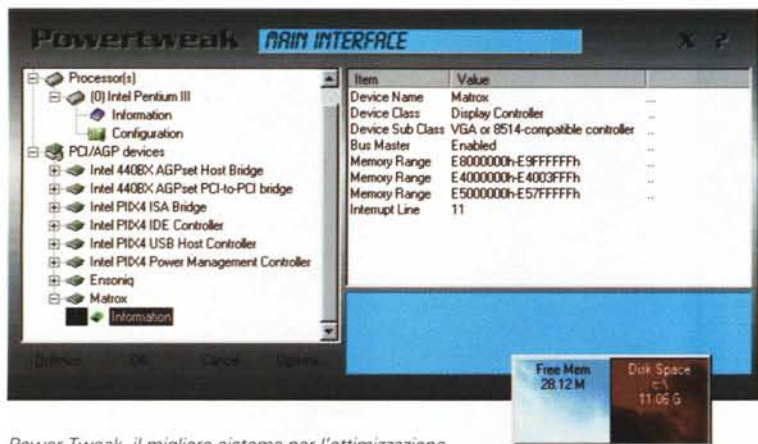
Powertweak MAIN INTERFACE

X ?

Processor(s)
(0) Intel Pentium III
Information
Configuration
PCI/AGP devices
Intel 440BX AGPset Host Bridge
Intel 440BX AGPset PCI-to-PCI bridge
Intel PIIX4 ISA Bridge
Intel PIIX4 IDE Controller
Intel PIIX4 USB Host Controller
Intel PIIX4 Power Management Controller
Ensoniq
Matrox
Information

| Item | Value | |
|---|---|---|
| Device Name | Matrox | ... |
| Device Class | Display Controller | ... |
| Device Sub Class | VGA or 8514-compatible controller | ... |
| Bus Master | Enabled | ... |
| Memory Range | E8000000h-E9FFFFFFh | ... |
| Memory Range | E4000000h-E4003FFFh | ... |
| Memory Range | E5000000h-E57FFFFFh | ... |
| Interrupt Line | 11 | |

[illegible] OK Cancel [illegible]

Free Mem
28.12 M

Disk Space
c:\
11.06 G

Power Tweak, il migliore sistema per l'ottimizzazione